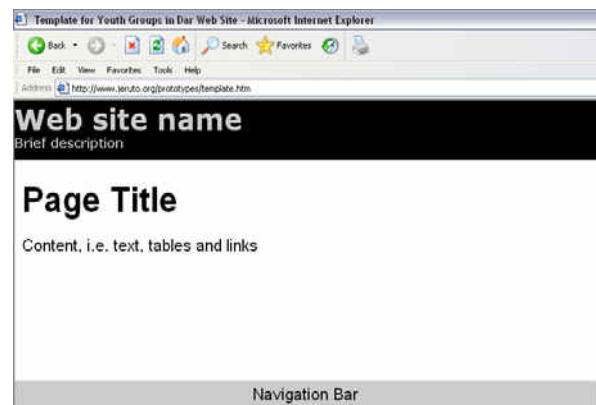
Template for Youth Groups in Dar Web Site - Microsoft Internet Explorer

Back · Search Favorites

File Edit View Favorites Tools Help

Address http://www.jeruto.org/prototypes/template.htm

Web site name
Brief description

Page Title

Content, i.e. text, tables and links

Navigation Bar